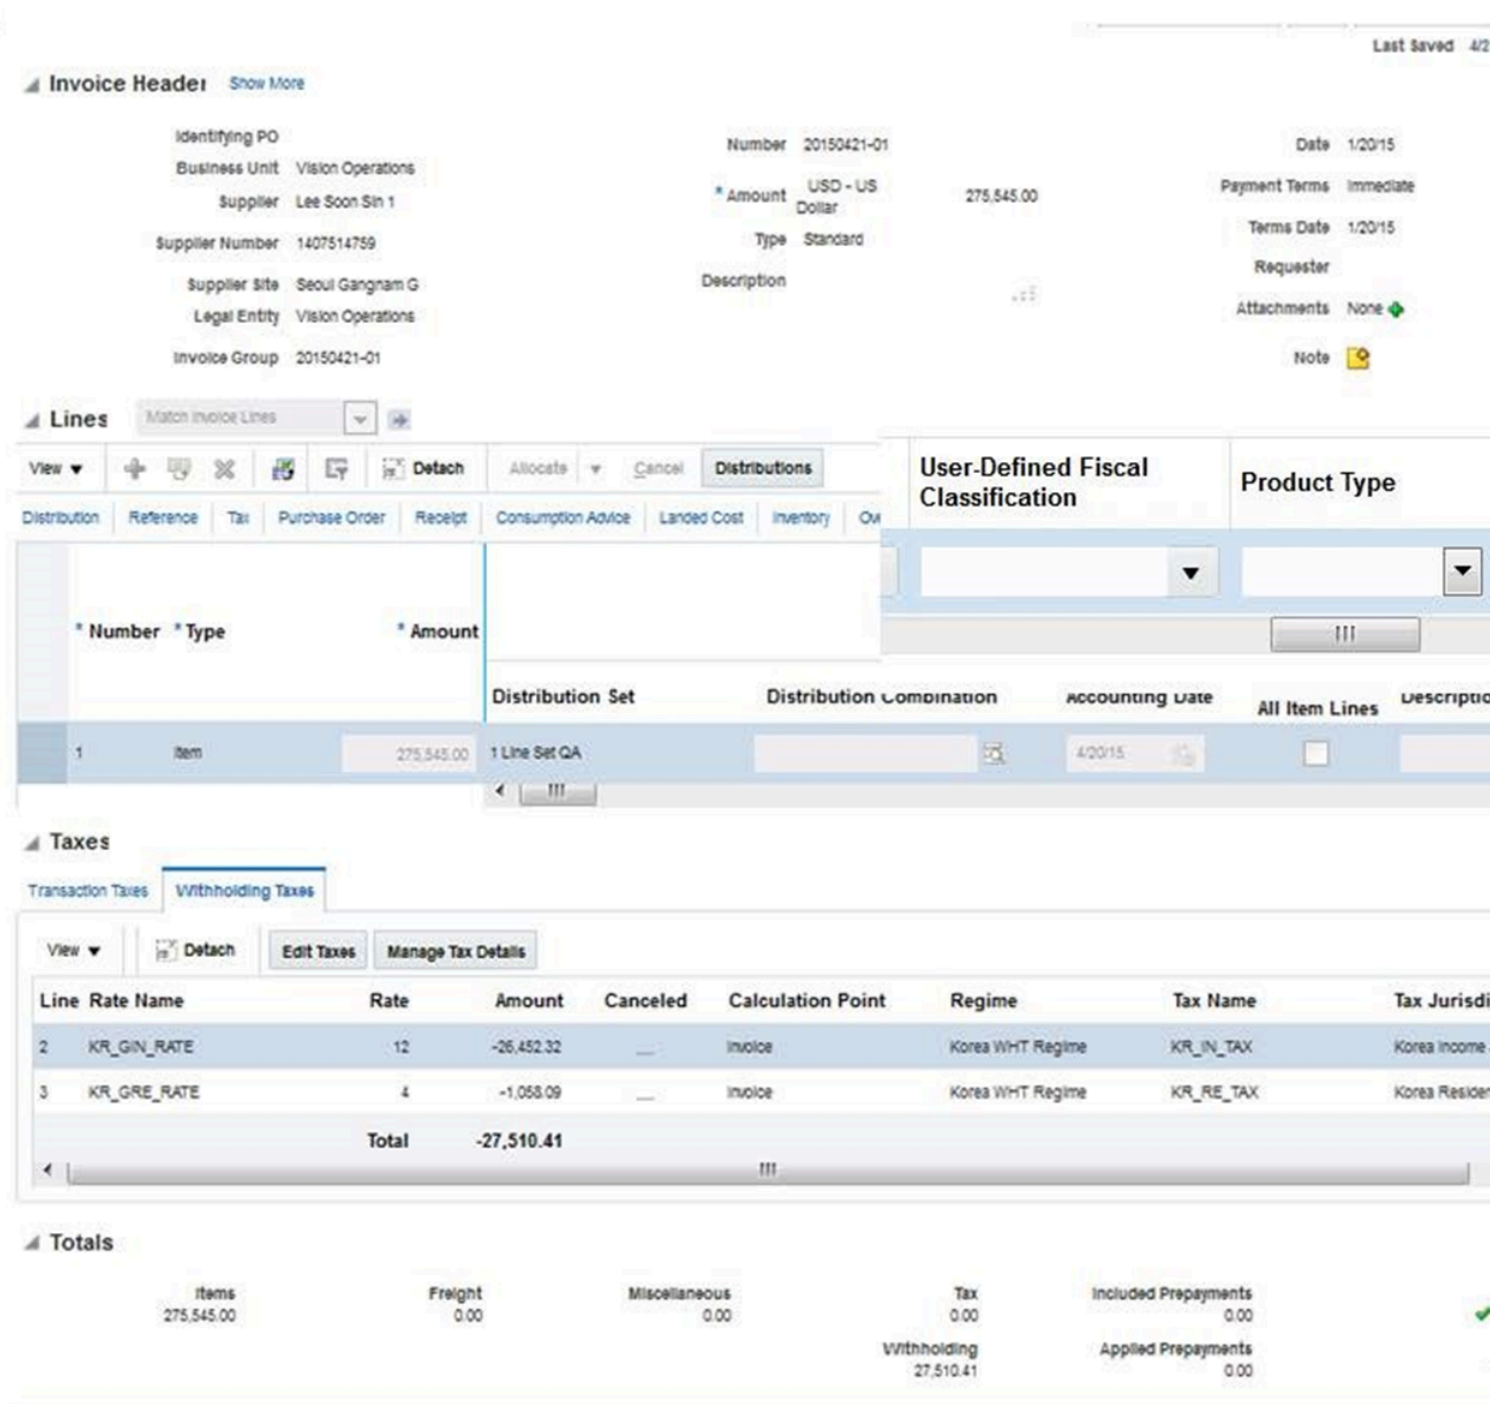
Last Saved 4/2

Invoice Header Show More

Identifying PO
Business Unit Vision Operations
Supplier Lee Soon Sin 1
Supplier Number 1407514759
Supplier Site Seoul Gangnam G
Legal Entity Vision Operations
Invoice Group 20150421-01

Number 20150421-01
* Amount USD - US Dollar 275,545.00
Type Standard
Description

Date 1/20/15
Payment Terms Immediate
Terms Date 1/20/15
Requester
Attachments None
Note

Lines Match Invoice Lines

View Detach Allocate Cancel Distributions

User-Defined Fiscal Classification

Product Type

Distribution Reference Tax Purchase Order Receipt Consumption Advice Landed Cost Inventory Ov

| * Number | * Type | * Amount | Distribution Set | Distribution Combination | Accounting Date | All Item Lines | Descriptio |
|---|---|---|---|---|---|---|---|
| 1 | Item | 275,545.00 | 1 Line Set QA | | 4/20/15 | | |

Taxes

Transaction Taxes Withholding Taxes

View Detach Edit Taxes Manage Tax Details

| Line | Rate Name | Rate | Amount | Canceled | Calculation Point | Regime | Tax Name | Tax Jurisdi |
|---|---|---|---|---|---|---|---|---|
| 2 | KR_GIN_RATE | 12 | -26,452.32 | | Invoice | Korea WHT Regime | KR_IN_TAX | Korea Income |
| 3 | KR_GRE_RATE | 4 | -1,058.09 | | Invoice | Korea WHT Regime | KR_RE_TAX | Korea Residen |
| | | Total | -27,510.41 | | | | | |

Totals

Items 275,545.00
Freight 0.00
Miscellaneous 0.00
Tax 0.00
Withholding 27,510.41
Included Prepayments 0.00
Applied Prepayments 0.00